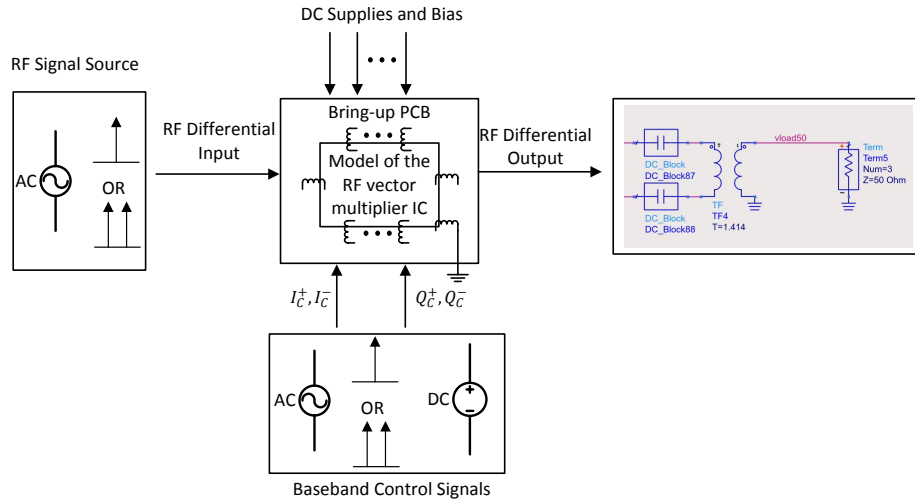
DC Supplies and Bias

RF Signal Source

AC

OR

RF Differential Input

Bring-up PCB

Model of the RF vector multiplier IC

RF Differential Output

DC_Block
DC_Block87

DC_Block
DC_Block88

TF
TF4
T=1.414

vload50

Term
Term5
Num=3
Z=50 Ohm

$I_C^+, I_C^-$

$Q_C^+, Q_C^-$

AC

OR

DC

Baseband Control Signals